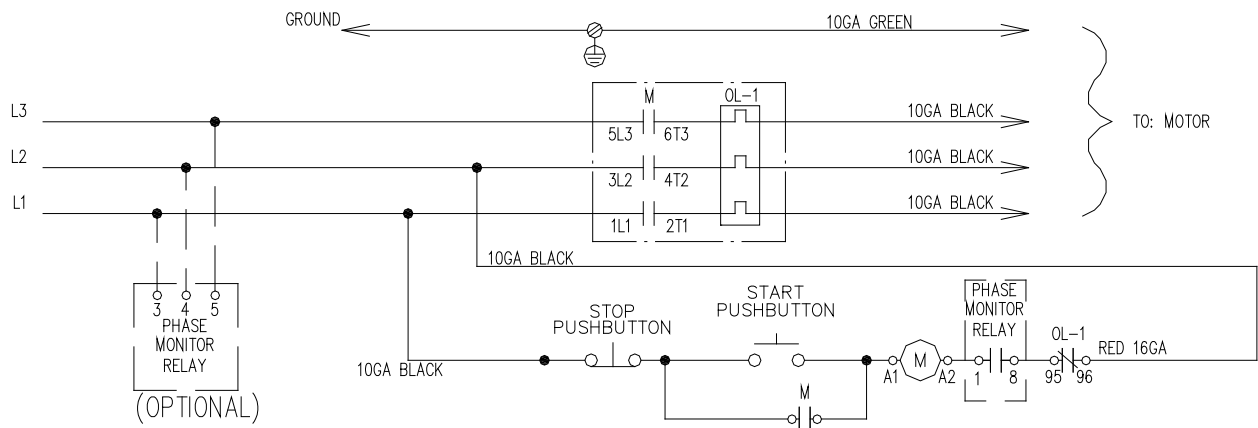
GROUND
10GA GREEN
L3
L2
L1
M
OL-1
5L3
6T3
3L2
4T2
1L1
2T1
10GA BLACK
10GA BLACK
10GA BLACK
TO: MOTOR
10GA BLACK
3 4 5
PHASE MONITOR RELAY
(OPTIONAL)
10GA BLACK
STOP PUSHBUTTON
START PUSHBUTTON
M
A1
A2
PHASE MONITOR RELAY
1
8
OL-1
95
96
RED 16GA
M